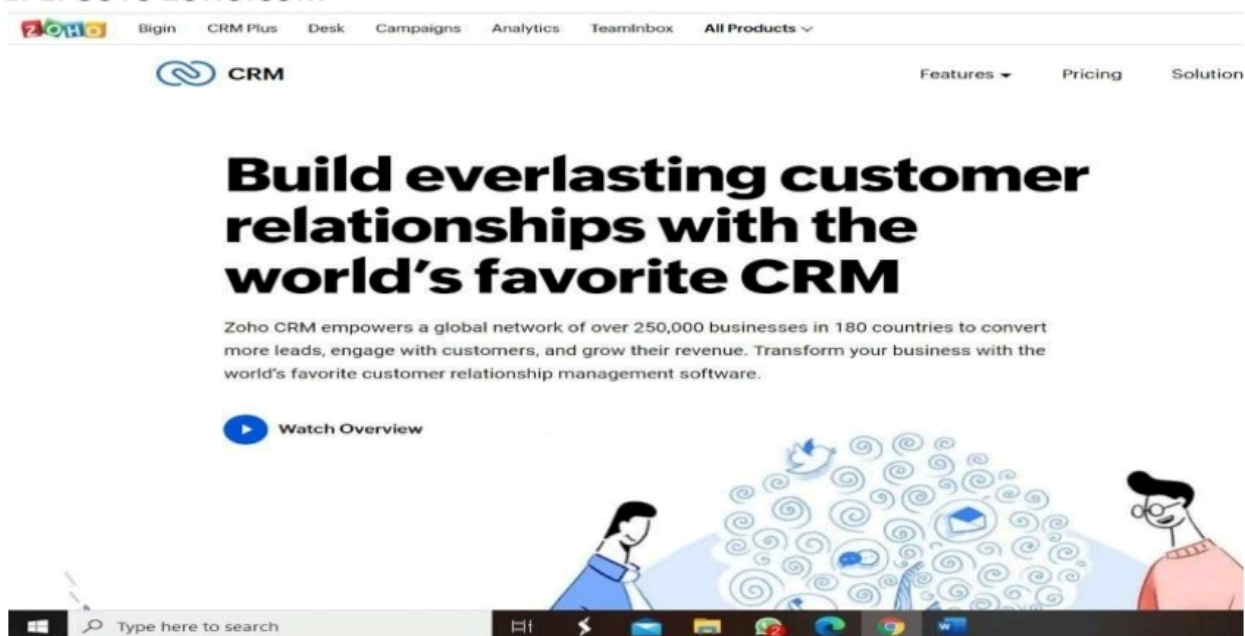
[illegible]

ZOHO Bigin CRM Plus Desk Campaigns Analytics TeamInbox All Products

CRM

Features Pricing Solution

Build everlasting customer relationships with the world's favorite CRM

Zoho CRM empowers a global network of over 250,000 businesses in 180 countries to convert more leads, engage with customers, and grow their revenue. Transform your business with the world's favorite customer relationship management software.

Watch Overview

Type here to search